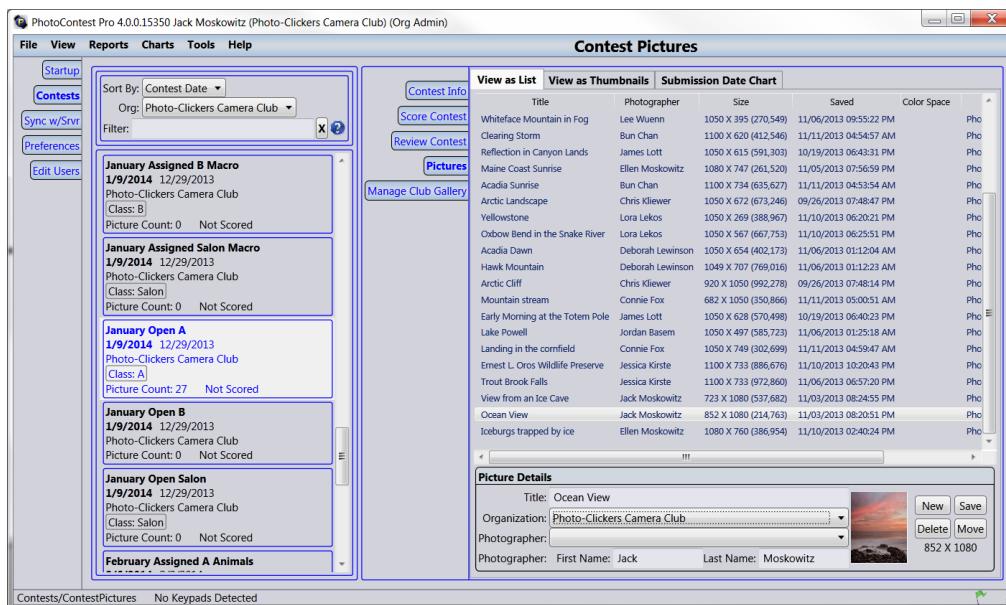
PhotoContest Pro 4.0.0.15350 Jack Moskowitz (Photo-Clickers Camera Club) (Org Admin)

File View Reports Charts Tools Help

Contest Pictures

Startup
Contests
Sync w/Srvr
Preferences
Edit Users

Sort By: Contest Date
Org: Photo-Clickers Camera Club
Filter:

January Assigned B Macro
1/9/2014 12/29/2013
Photo-Clickers Camera Club
Class: B
Picture Count: 0 Not Scored

January Assigned Salon Macro
1/9/2014 12/29/2013
Photo-Clickers Camera Club
Class: Salon
Picture Count: 0 Not Scored

January Open A
1/9/2014 12/29/2013
Photo-Clickers Camera Club
Class: A
Picture Count: 27 Not Scored

January Open B
1/9/2014 12/29/2013
Photo-Clickers Camera Club
Class: B
Picture Count: 0 Not Scored

January Open Salon
1/9/2014 12/29/2013
Photo-Clickers Camera Club
Class: Salon
Picture Count: 0 Not Scored

February Assigned A Animals

Contest Info
Score Contest
Review Contest
Pictures
Manage Club Gallery

View as List | View as Thumbnails | Submission Date Chart

| Title | Photographer | Size | Saved | Color Space | |
|---|---|---|---|---|---|
| Whiteface Mountain in Fog | Lee Wuenn | 1050 X 395 (270,549) | 11/06/2013 09:55:22 PM | | Pho |
| Clearing Storm | Bun Chan | 1100 X 620 (412,546) | 11/11/2013 04:54:57 AM | | Pho |
| Reflection in Canyon Lands | James Lott | 1100 X 615 (591,303) | 10/19/2013 06:43:31 PM | | Pho |
| Maine Coast Sunrise | Ellen Moskowitz | 1080 X 747 (261,520) | 11/05/2013 07:56:59 PM | | Pho |
| Acadia Sunrise | Bun Chan | 1100 X 734 (635,627) | 11/11/2013 04:53:54 AM | | Pho |
| Arctic Landscape | Chris Kliewer | 1050 X 672 (673,246) | 09/26/2013 07:48:47 PM | | Pho |
| Yellowstone | Lora Lekos | 1050 X 269 (388,967) | 11/10/2013 06:20:21 PM | | Pho |
| Oxbow Bend in the Snake River | Lora Lekos | 1050 X 567 (667,753) | 11/10/2013 06:25:51 PM | | Pho |
| Acadia Dawn | Deborah Lewinson | 1050 X 654 (402,173) | 11/06/2013 01:12:04 AM | | Pho |
| Hawk Mountain | Deborah Lewinson | 1049 X 707 (769,016) | 11/06/2013 01:12:23 AM | | Pho |
| Arctic Cliff | Chris Kliewer | 920 X 1050 (992,278) | 09/26/2013 07:48:14 PM | | Pho |
| Mountain stream | Connie Fox | 682 X 1050 (350,866) | 11/11/2013 05:00:51 AM | | Pho |
| Early Morning at the Totem Pole | James Lott | 1050 X 628 (570,498) | 10/19/2013 06:40:23 PM | | Pho |
| Lake Powell | Jordan Basem | 1050 X 497 (585,723) | 11/06/2013 01:25:18 AM | | Pho |
| Landing in the cornfield | Connie Fox | 1050 X 749 (302,699) | 11/11/2013 04:59:47 AM | | Pho |
| Ernest L. Oros Wildlife Preserve | Jessica Kirste | 1100 X 733 (886,676) | 11/10/2013 10:20:43 PM | | Pho |
| Trout Brook Falls | Jessica Kirste | 1100 X 733 (972,860) | 11/06/2013 06:57:20 PM | | Pho |
| View from an Ice Cave | Jack Moskowitz | 723 X 1080 (537,682) | 11/03/2013 08:24:55 PM | | Pho |
| Ocean View | Jack Moskowitz | 852 X 1080 (214,763) | 11/03/2013 08:20:51 PM | | Pho |
| Iceburgs trapped by ice | Ellen Moskowitz | 1080 X 760 (386,954) | 11/10/2013 02:40:24 PM | | Pho |

Picture Details
Title: Ocean View
Organization: Photo-Clickers Camera Club
Photographer:
Photographer: First Name: Jack Last Name: Moskowitz
New Save
Delete Move
852 X 1080

Contests/ContestPictures No Keypads Detected